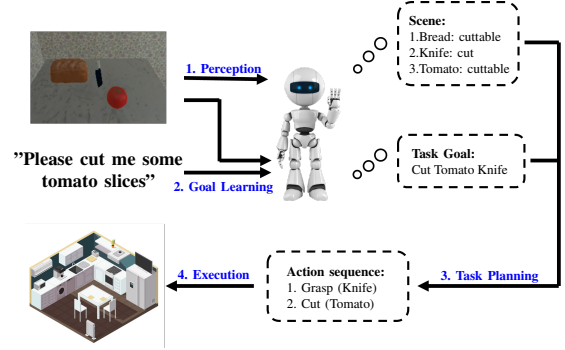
1. Perception

Scene:
1.Bread: cuttable
2.Knife: cut
3.Tomato: cuttable

"Please cut me some tomato slices"

2. Goal Learning

Task Goal:
Cut Tomato Knife

4. Execution

Action sequence:
1. Grasp (Knife)
2. Cut (Tomato)

3. Task Planning